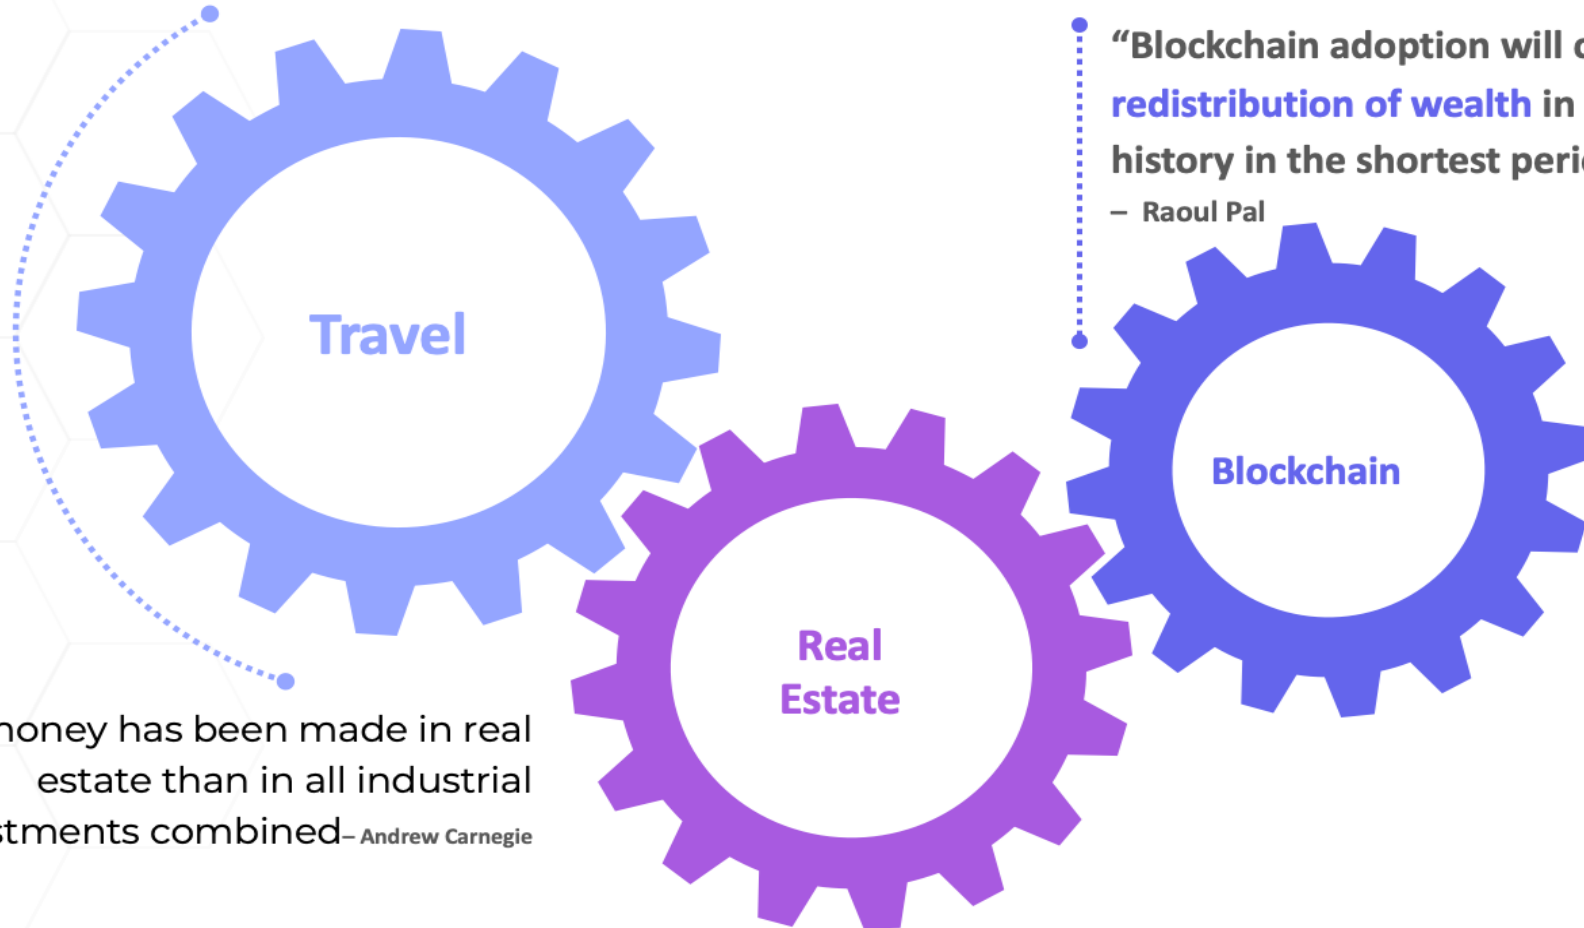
“Blockchain adoption will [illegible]
redistribution of wealth in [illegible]
history in the shortest peri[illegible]
– Raoul Pal

Travel

Real Estate

Blockchain

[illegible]noney has been made in real estate than in all industrial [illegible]stments combined– Andrew Carnegie